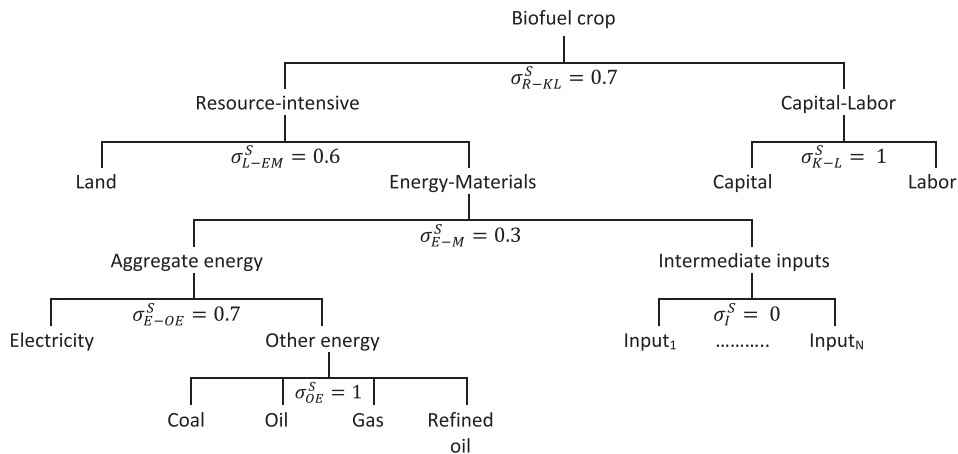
Biofuel crop

$\sigma_{R-KL}^{S} = 0.7$

Resource-intensive

Capital-Labor

$\sigma_{L-EM}^{S} = 0.6$

Land

Energy-Materials

$\sigma_{K-L}^{S} = 1$

Capital

Labor

$\sigma_{E-M}^{S} = 0.3$

Aggregate energy

Intermediate inputs

$\sigma_{E-OE}^{S} = 0.7$

Electricity

Other energy

$\sigma_{I}^{S} = 0$

Input$_1$ ……….. Input$_N$

$\sigma_{OE}^{S} = 1$

Coal

Oil

Gas

Refined oil